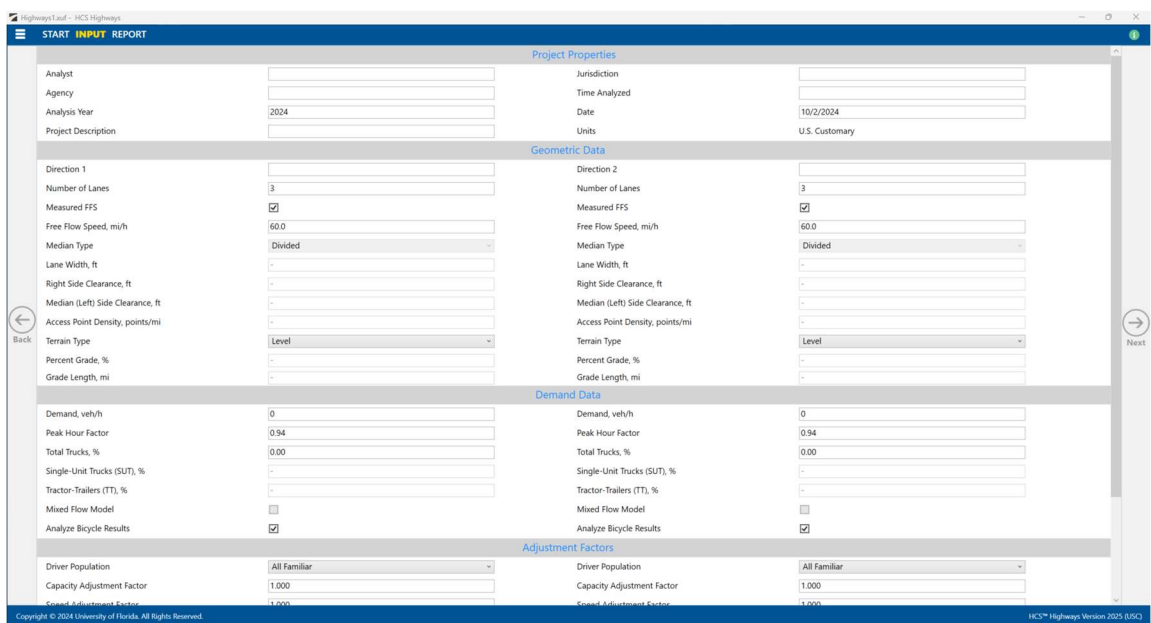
Highways1.xuf - HCS Highways

START INPUT REPORT

Project Properties

| | | | |
|---|---|---|---|
| Analyst | | Jurisdiction | |
| Agency | | Time Analyzed | |
| Analysis Year | 2024 | Date | 10/2/2024 |
| Project Description | | Units | U.S. Customary |

Geometric Data

| | | | |
|---|---|---|---|
| Direction 1 | | Direction 2 | |
| Number of Lanes | 3 | Number of Lanes | 3 |
| Measured FFS | ☑ | Measured FFS | ☑ |
| Free Flow Speed, mi/h | 60.0 | Free Flow Speed, mi/h | 60.0 |
| Median Type | Divided | Median Type | Divided |
| Lane Width, ft | - | Lane Width, ft | - |
| Right Side Clearance, ft | - | Right Side Clearance, ft | - |
| Median (Left) Side Clearance, ft | - | Median (Left) Side Clearance, ft | - |
| Access Point Density, points/mi | - | Access Point Density, points/mi | - |
| Terrain Type | Level | Terrain Type | Level |
| Percent Grade, % | - | Percent Grade, % | - |
| Grade Length, mi | - | Grade Length, mi | - |

Demand Data

| | | | |
|---|---|---|---|
| Demand, veh/h | 0 | Demand, veh/h | 0 |
| Peak Hour Factor | 0.94 | Peak Hour Factor | 0.94 |
| Total Trucks, % | 0.00 | Total Trucks, % | 0.00 |
| Single-Unit Trucks (SUT), % | - | Single-Unit Trucks (SUT), % | - |
| Tractor-Trailers (TT), % | - | Tractor-Trailers (TT), % | - |
| Mixed Flow Model | ☐ | Mixed Flow Model | ☐ |
| Analyze Bicycle Results | ☑ | Analyze Bicycle Results | ☑ |

Adjustment Factors

| | | | |
|---|---|---|---|
| Driver Population | All Familiar | Driver Population | All Familiar |
| Capacity Adjustment Factor | 1.000 | Capacity Adjustment Factor | 1.000 |
| Speed Adjustment Factor | 1.000 | Speed Adjustment Factor | 1.000 |

Back

Next

Copyright © 2024 University of Florida. All Rights Reserved.

HCS™ Highways Version 2025 (USC)